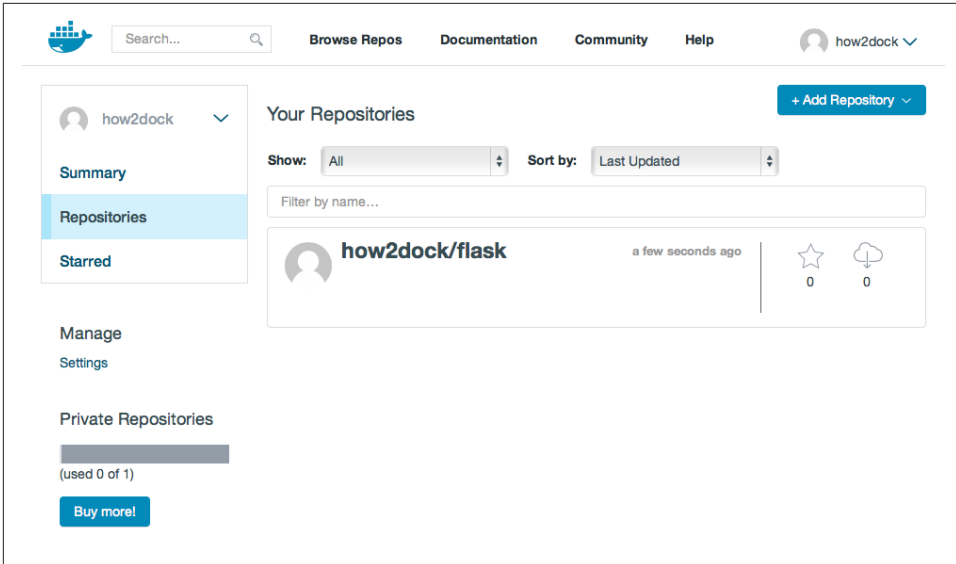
Search...

Browse Repos Documentation Community Help

how2dock

how2dock

Summary

Repositories

Starred

Your Repositories

+ Add Repository

Show: All

Sort by: Last Updated

Filter by name...

how2dock/flask

a few seconds ago

0

0

Manage

Settings

Private Repositories

(used 0 of 1)

Buy more!